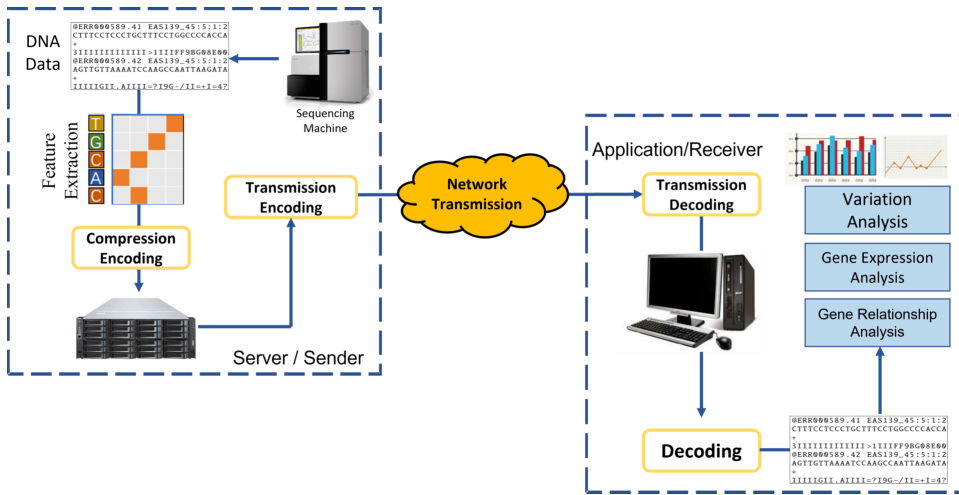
DNA Data

@ERR000589.41 EAS139_45:5:1:2
CTTTCCTCCCTGCTTTCCTGGCCCCACCA
+
3IIIIIIIIIIIII>1IIIFF9BG@8E@@
@ERR000589.42 EAS139_45:5:1:2
AGTTGTTAAAATCCAAGCCAATTAAGATA
+
IIIIIGII.AIIII=?I9G-/II=+I=47

Sequencing Machine

Feature Extraction

T
G
C
A
C

Compression Encoding

Transmission Encoding

Server / Sender

Network Transmission

Application/Receiver

Transmission Decoding

Variation Analysis

Gene Expression Analysis

Gene Relationship Analysis

Decoding

@ERR000589.41 EAS139_45:5:1:2
CTTTCCTCCCTGCTTTCCTGGCCCCACCA
+
3IIIIIIIIIIIII>1IIIFF9BG@8E@@
@ERR000589.42 EAS139_45:5:1:2
AGTTGTTAAAATCCAAGCCAATTAAGATA
+
IIIIIGII.AIIII=?I9G-/II=+I=47